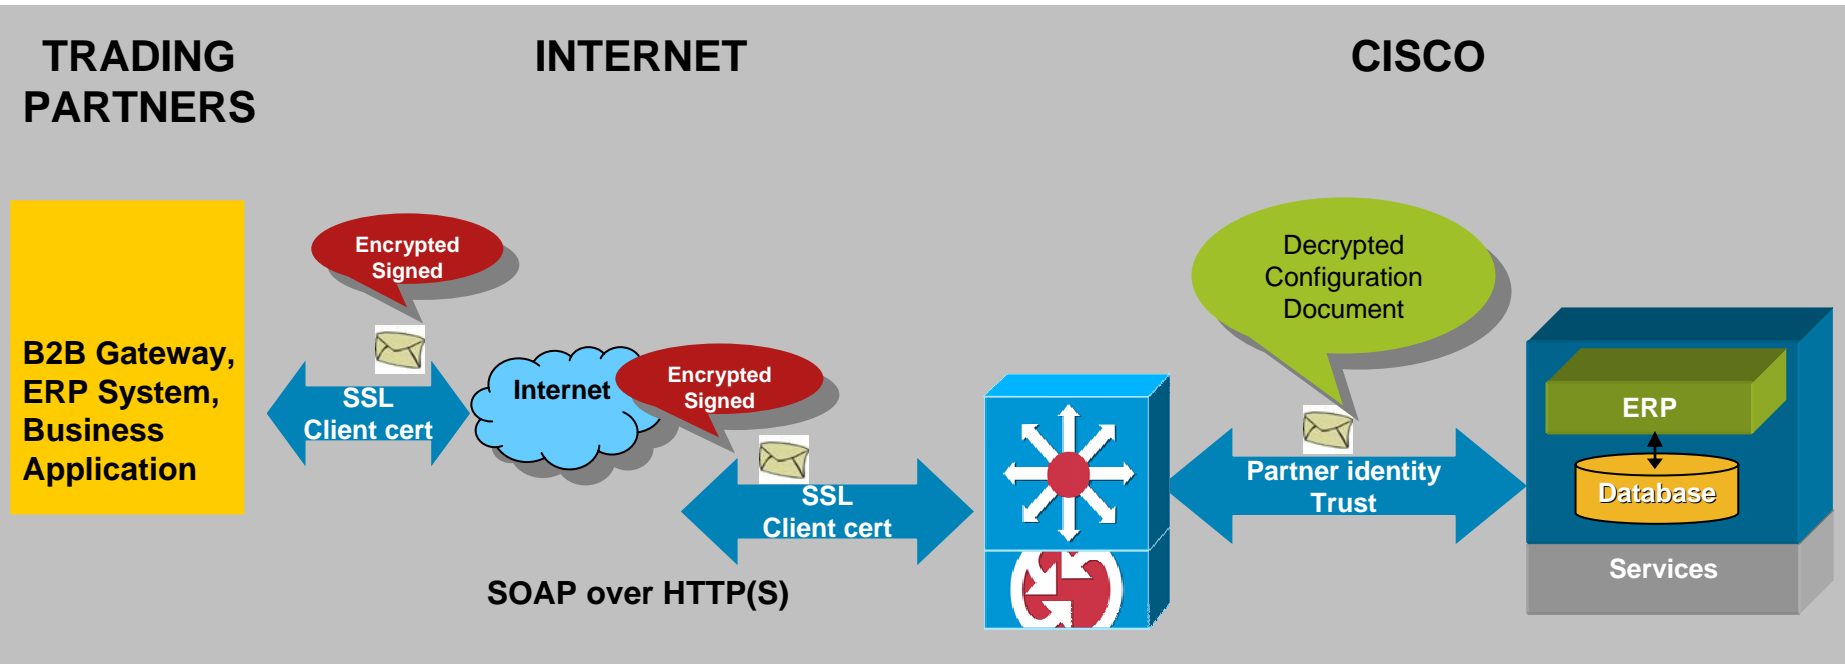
TRADING PARTNERS

INTERNET

CISCO

B2B Gateway, ERP System, Business Application

Encrypted Signed

SSL Client cert

Internet

Encrypted Signed

SSL Client cert

SOAP over HTTP(S)

Decrypted Configuration Document

Partner identity Trust

ERP

Database

Services